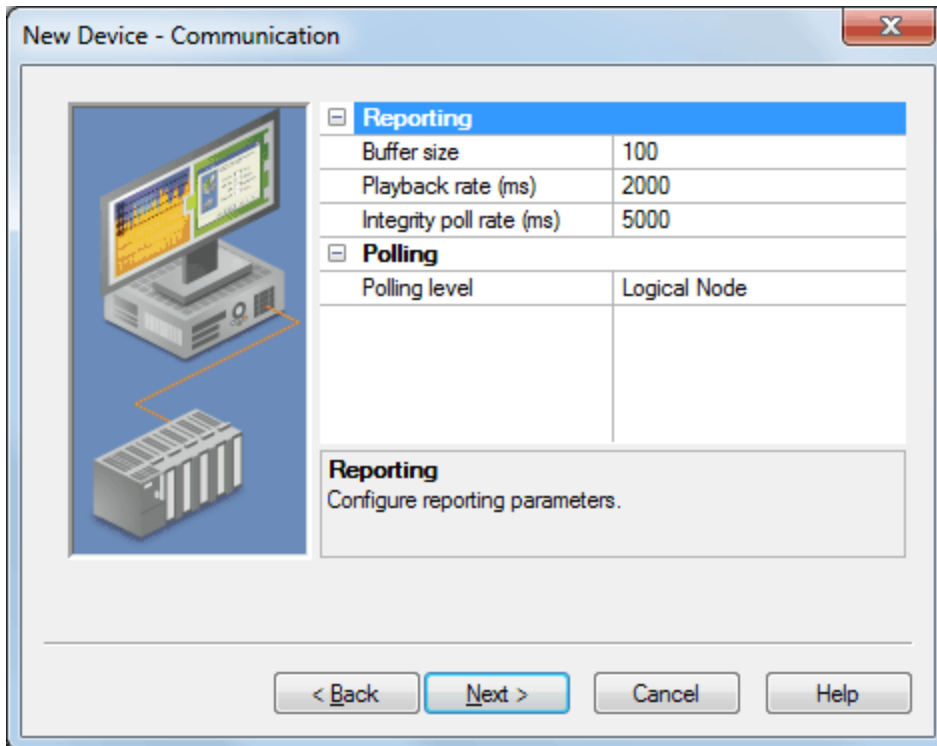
New Device - Communication

⊟ Reporting

| | |
|---|---|
| Buffer size | 100 |
| Playback rate (ms) | 2000 |
| Integrity poll rate (ms) | 5000 |

⊟ Polling

| | |
|---|---|
| Polling level | Logical Node |

Reporting
Configure reporting parameters.

< Back   Next >   Cancel   Help